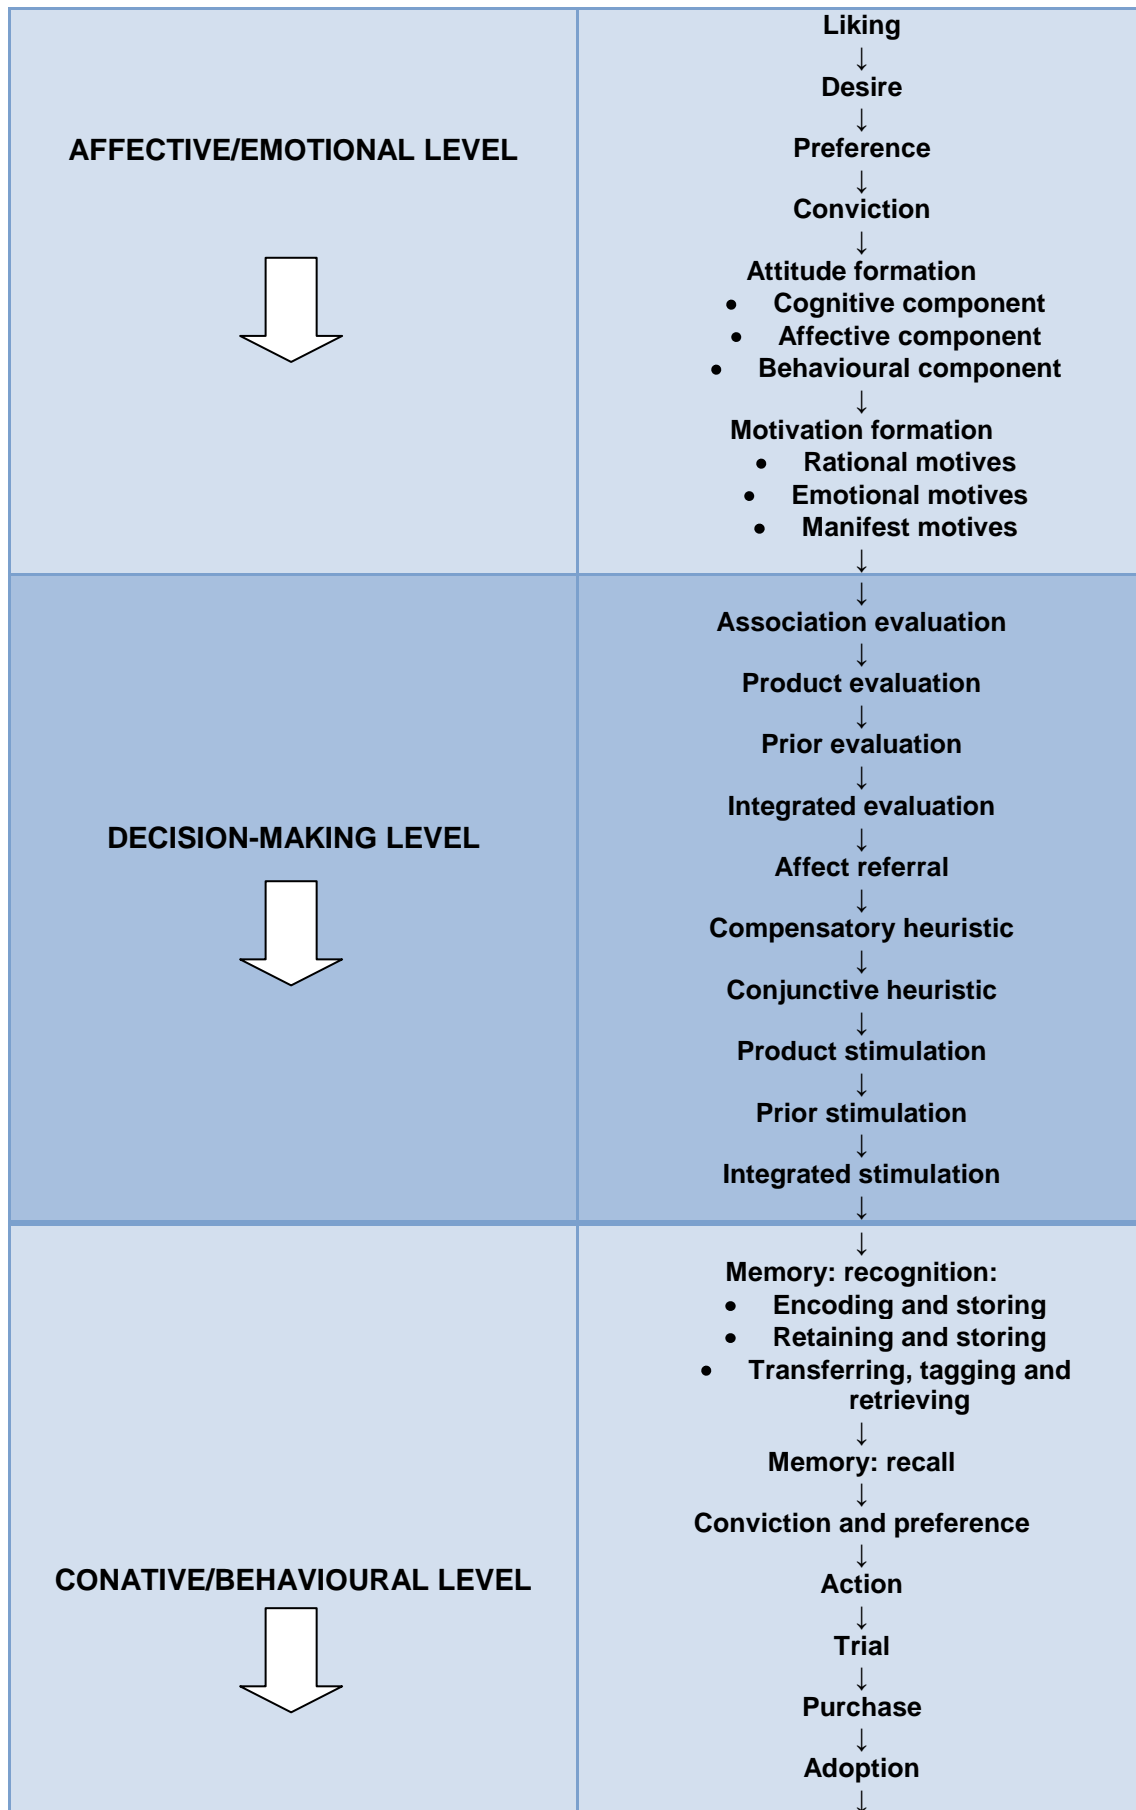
| | |
|---|---|
| AFFECTIVE/EMOTIONAL LEVEL | Liking ↓ Desire ↓ Preference ↓ Conviction ↓ Attitude formation • Cognitive component • Affective component • Behavioural component ↓ Motivation formation • Rational motives • Emotional motives • Manifest motives ↓ |
| DECISION-MAKING LEVEL | ↓ Association evaluation ↓ Product evaluation ↓ Prior evaluation ↓ Integrated evaluation ↓ Affect referral ↓ Compensatory heuristic ↓ Conjunctive heuristic ↓ Product stimulation ↓ Prior stimulation ↓ Integrated stimulation ↓ |
| CONATIVE/BEHAVIOURAL LEVEL | ↓ Memory: recognition: • Encoding and storing • Retaining and storing • Transferring, tagging and retrieving ↓ Memory: recall ↓ Conviction and preference ↓ Action ↓ Trial ↓ Purchase ↓ Adoption ↓ |